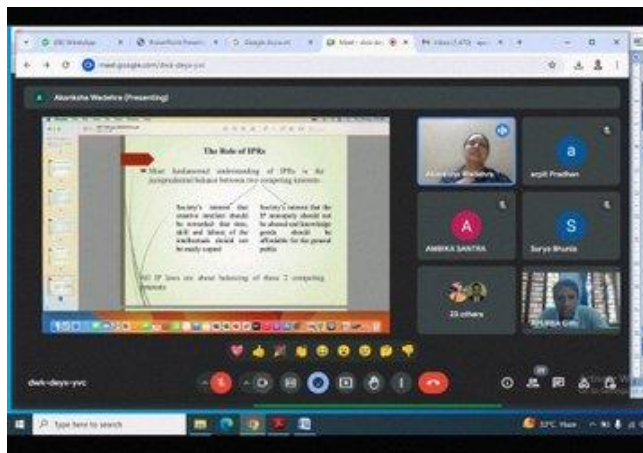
(26) WhatsApp | PowerPoint Presen | Google Account | Meet - dwk-deys | Inbox (1,472) - apo

meet.google.com/dwk-deys-yvc

Akanksha Wadehra (Presenting)

The Role of IPRs

Most fundamental understanding of IPRs is the jurisprudential balance between two competing interests:

Society's interest that creative intellect should be rewarded that time, skill and labour of the intellectuals should not be easily copied

Society's interest that the IP monopoly should not be abused and knowledge goods should be affordable for the general public

All IP laws are about balancing of these 2 competing interests

Akanksha Wadehra

arpit Pradhan

ANKIKA SANTRA

Surya Bhunia

23 others

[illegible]

dwk-deys-yvc

Type here to search

32°C Haze